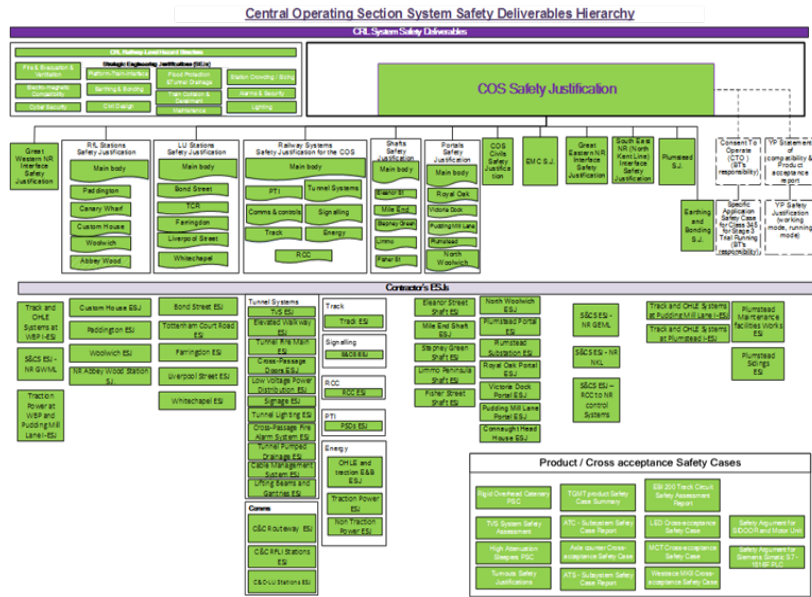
Central Operating Section System Safety Deliverables Hierarchy

CRL System Safety Deliverables

CRL Railway Level Hazard Studies

Strategic Engineering Justifications (SEJs)

Fire & Evacuation & Ventilation

Platform Train Interface

Flood Protection & Tunnel Drainage

Station Crowding / Sizing

Electro-magnetic Compatibility

Earthing & Bonding

Train Collision & Derailment

Alarms & Security

Cyber Security

CIM Design

Maintenance

Lighting

COS Safety Justification

Great Western NR Interface Safety Justification

R/L Stations Safety Justification

Main body

Paddington

Canary Wharf

Custom House

Woolwich

Abbey Wood

LU Stations Safety Justification

Main body

Bond Street

TCR

Farringdon

Liverpool Street

Whitechapel

Railway Systems Safety Justification for the COS

Main body

PTI

Tunnel Systems

Comms & controls

Signalling

Track

Energy

RCC

Shafts Safety Justification

Main body

Eleanor St

Mile End

Stepney Green

Limmo

Fisher St

Portals Safety Justification

Main body

Royal Oak

Victoria Dock

Pudding Mill Lane

Plumstead

North Woolwich

COS Civils Safety Justification

EMC S.J.

Great Eastern NR Interface Safety Justification

South East NR (North Kent Line) Interface Safety Justification

Plumstead S.J.

Earthing and Bonding S.J.

Consent To Operate (CTO) (BT's responsibility)

Specific Application Safety Case for Class 345 for Stage 3 Trial Running (BT's responsibility)

YP Statement of compatibility & Product acceptance report

YP Safety Justification (working mode, running mode)

Contractor's ESJs

Track and OHLE Systems at WBP I-ESJ

S&CS ESJ – NR GWML

Traction Power at WBP and Pudding Mill Lane I-ESJ

Custom House ESJ

Paddington ESJ

Woolwich ESJ

NR Abbey Wood Station SJ

Bond Street ESJ

Tottenham Court Road ESJ

Farringdon ESJ

Liverpool Street ESJ

Whitechapel ESJ

Tunnel Systems

TVS ESJ

Elevated Walkway ESJ

Tunnel Fire Main ESJ

Cross-Passage Doors ESJ

Low Voltage Power Distribution ESJ

Signage ESJ

Tunnel Lighting ESJ

Cross-Passage Fire Alarm System ESJ

Tunnel Pumped Drainage ESJ

Cable Management System ESJ

Lifting Beams and Gantries ESJ

Comms

C&C Routeway ESJ

C&C RPLI Stations ESJ

C&C-LU Stations ESJ

Track

Track ESJ

Signalling

S&CS ESJ

RCC

RCC ESJ

PTI

PSDs ESJ

Energy

OHLE and traction E&B ESJ

Traction Power ESJ

Non Traction Power ESJ

Eleanor Street Shaft ESJ

Mile End Shaft ESJ

Stepney Green Shaft ESJ

Limmo Peninsula Shaft ESJ

Fisher Street Shaft ESJ

North Woolwich ESJ

Plumstead Portal ESJ

Plumstead Substation ESJ

Royal Oak Portal ESJ

Victoria Dock Portal ESJ

Pudding Mill Lane Portal ESJ

Connaught Head House ESJ

S&CS ESJ – NR GEML

S&CS ESJ – NR NKL

S&CS ESJ – RCC to NR control Systems

Track and OHLE Systems at Pudding Mill Lane I-ESJ

Track and OHLE Systems at Plumstead I-ESJ

Plumstead Maintenance facilities Works ESJ

Plumstead Sidings ESJ

Product / Cross acceptance Safety Cases

Rigid Overhead Catenary PSC

TVS System Safety Assessment

High Attenuation Sleepers PSC

Turnouts Safety Justifications

TGMT product Safety Case Summary

ATC – Subsystem Safety Case Report

Axle counter Cross-acceptance Safety Case

ATS – Subsystem Safety Case Report

EBI 200 Track Circuit Safety Assessment Report

LED Cross-acceptance Safety Case

MCT Cross-acceptance Safety Case

Westlock M6 Cross-acceptance Safety Case

Safety Argument for SIDOOR and Motor Unit

Safety Argument for Siemens Simatic S7-1516F PLC